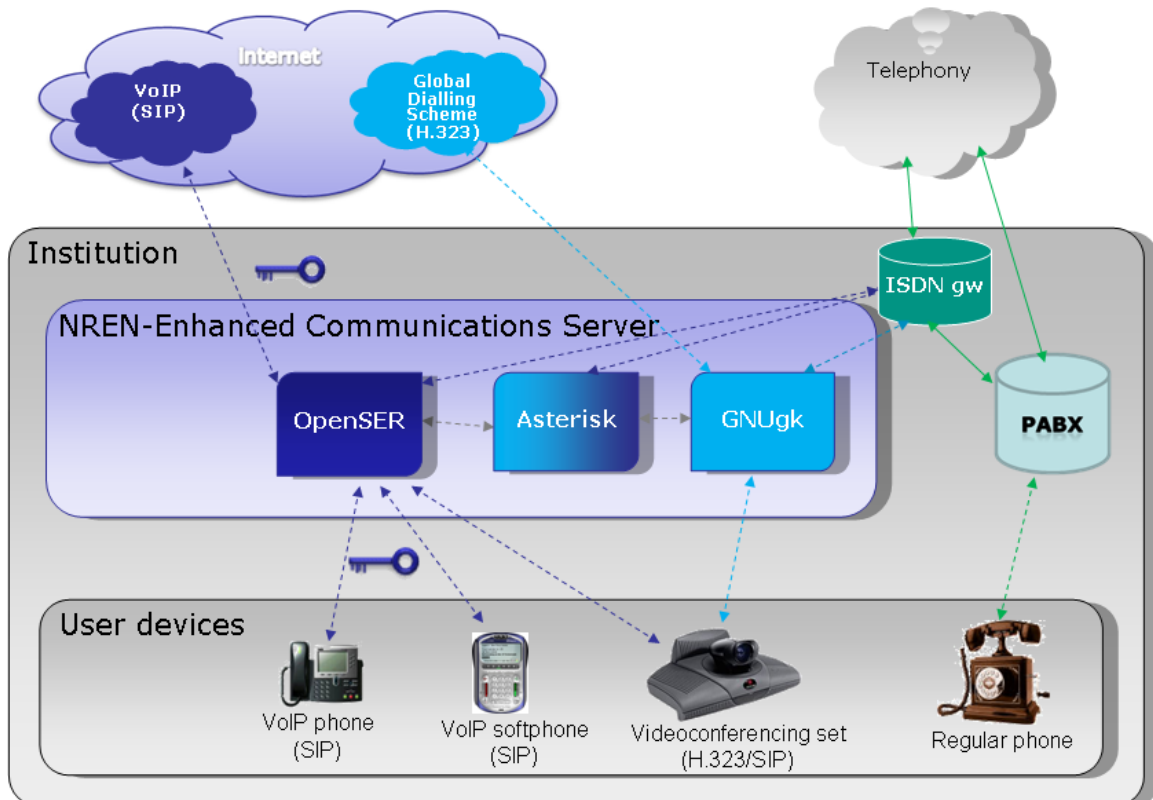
Internet

VoIP (SIP)

Global Dialling Scheme (H.323)

Telephony

Institution

ISDN gw

NREN-Enhanced Communications Server

OpenSER

Asterisk

GNUgk

PABX

User devices

VoIP phone (SIP)

VoIP softphone (SIP)

Videoconferencing set (H.323/SIP)

Regular phone